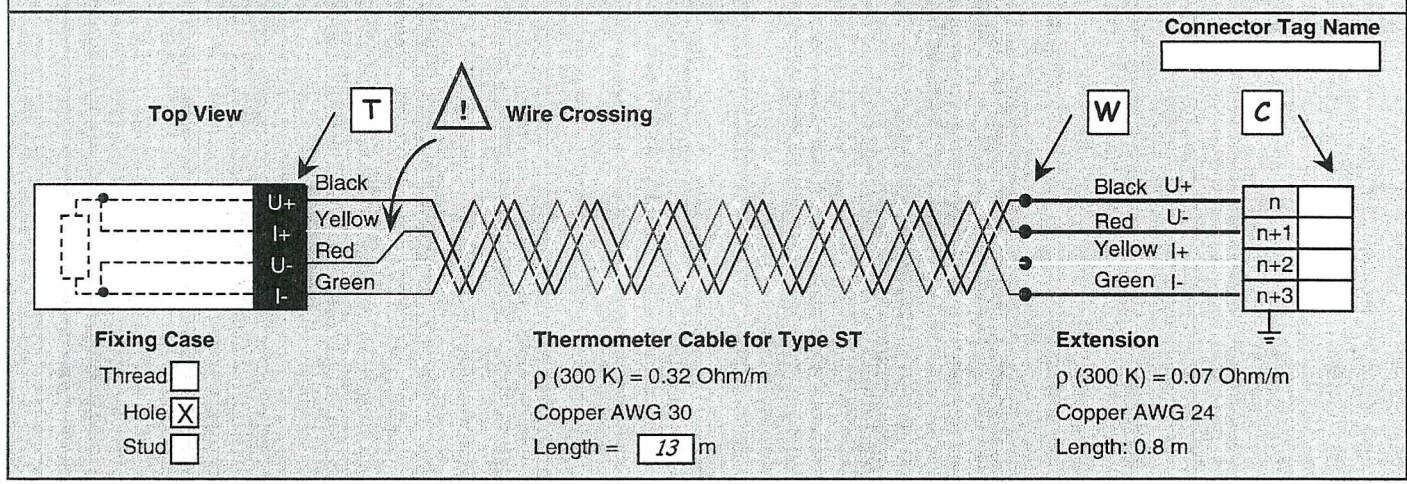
Connector Tag Name

Top View

T

!

Wire Crossing

W

C

U+
I+
U-
I-

Black
Yellow
Red
Green

Black U+
Red U-
Yellow I+
Green I-

n
n+1
n+2
n+3

Fixing Case
Thread
Hole X
Stud

Thermometer Cable for Type ST
ρ (300 K) = 0.32 Ohm/m
Copper AWG 30
Length = 13 m

Extension
ρ (300 K) = 0.07 Ohm/m
Copper AWG 24
Length: 0.8 m